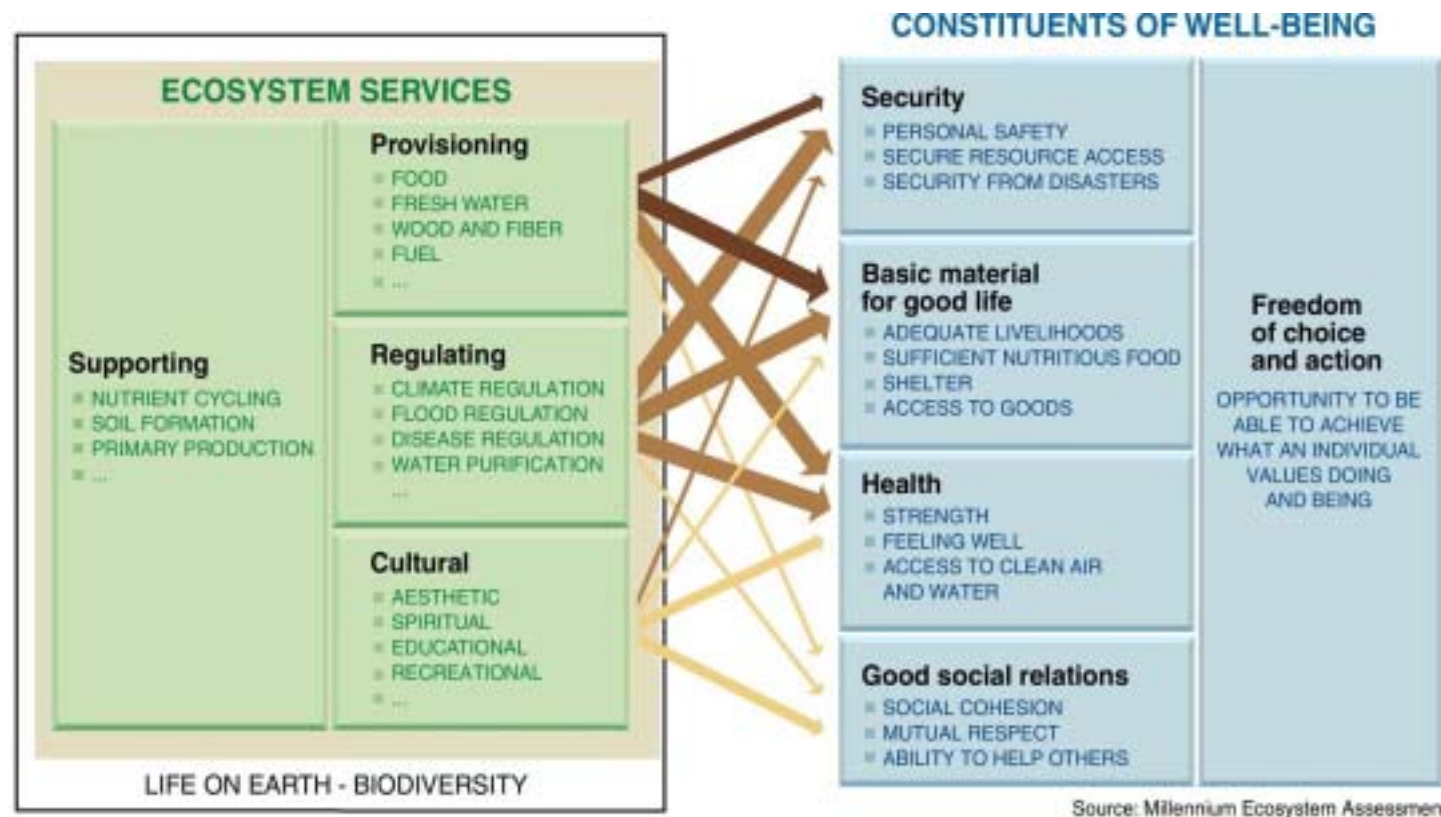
ECOSYSTEM SERVICES

Supporting
- NUTRIENT CYCLING
- SOIL FORMATION
- PRIMARY PRODUCTION
- ...

Provisioning
- FOOD
- FRESH WATER
- WOOD AND FIBER
- FUEL
- ...

Regulating
- CLIMATE REGULATION
- FLOOD REGULATION
- DISEASE REGULATION
- WATER PURIFICATION
...

Cultural
- AESTHETIC
- SPIRITUAL
- EDUCATIONAL
- RECREATIONAL
- ...

LIFE ON EARTH - BIODIVERSITY

CONSTITUENTS OF WELL-BEING

Security
- PERSONAL SAFETY
- SECURE RESOURCE ACCESS
- SECURITY FROM DISASTERS

Basic material for good life
- ADEQUATE LIVELIHOODS
- SUFFICIENT NUTRITIOUS FOOD
- SHELTER
- ACCESS TO GOODS

Health
- STRENGTH
- FEELING WELL
- ACCESS TO CLEAN AIR AND WATER

Good social relations
- SOCIAL COHESION
- MUTUAL RESPECT
- ABILITY TO HELP OTHERS

Freedom of choice and action

OPPORTUNITY TO BE ABLE TO ACHIEVE WHAT AN INDIVIDUAL VALUES DOING AND BEING

Source: Millennium Ecosystem Assessmen